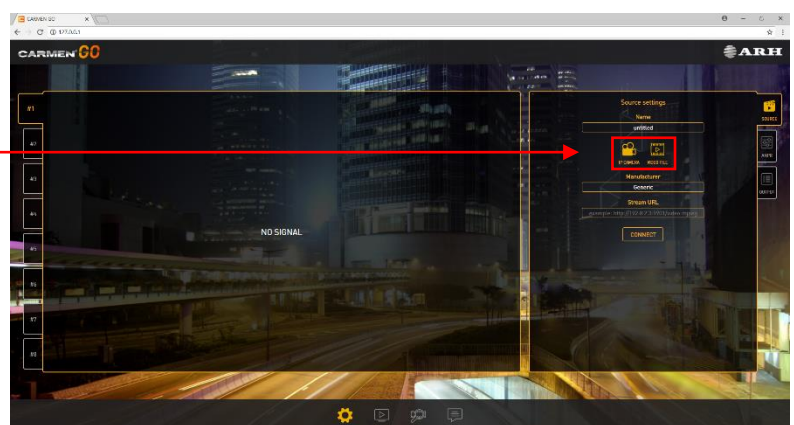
CARMEN GO

127.0.0.1

CARMEN GO

ARH

#1

#2

#3

#4

#5

#6

#7

#8

NO SIGNAL

Source settings

Name

untitled

IP CAMERA

VIDEO FILE

Manufacturer

Generic

Stream URL

example: http://192.0.2.1/video.mjpeg

CONNECT

SOURCE

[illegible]

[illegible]